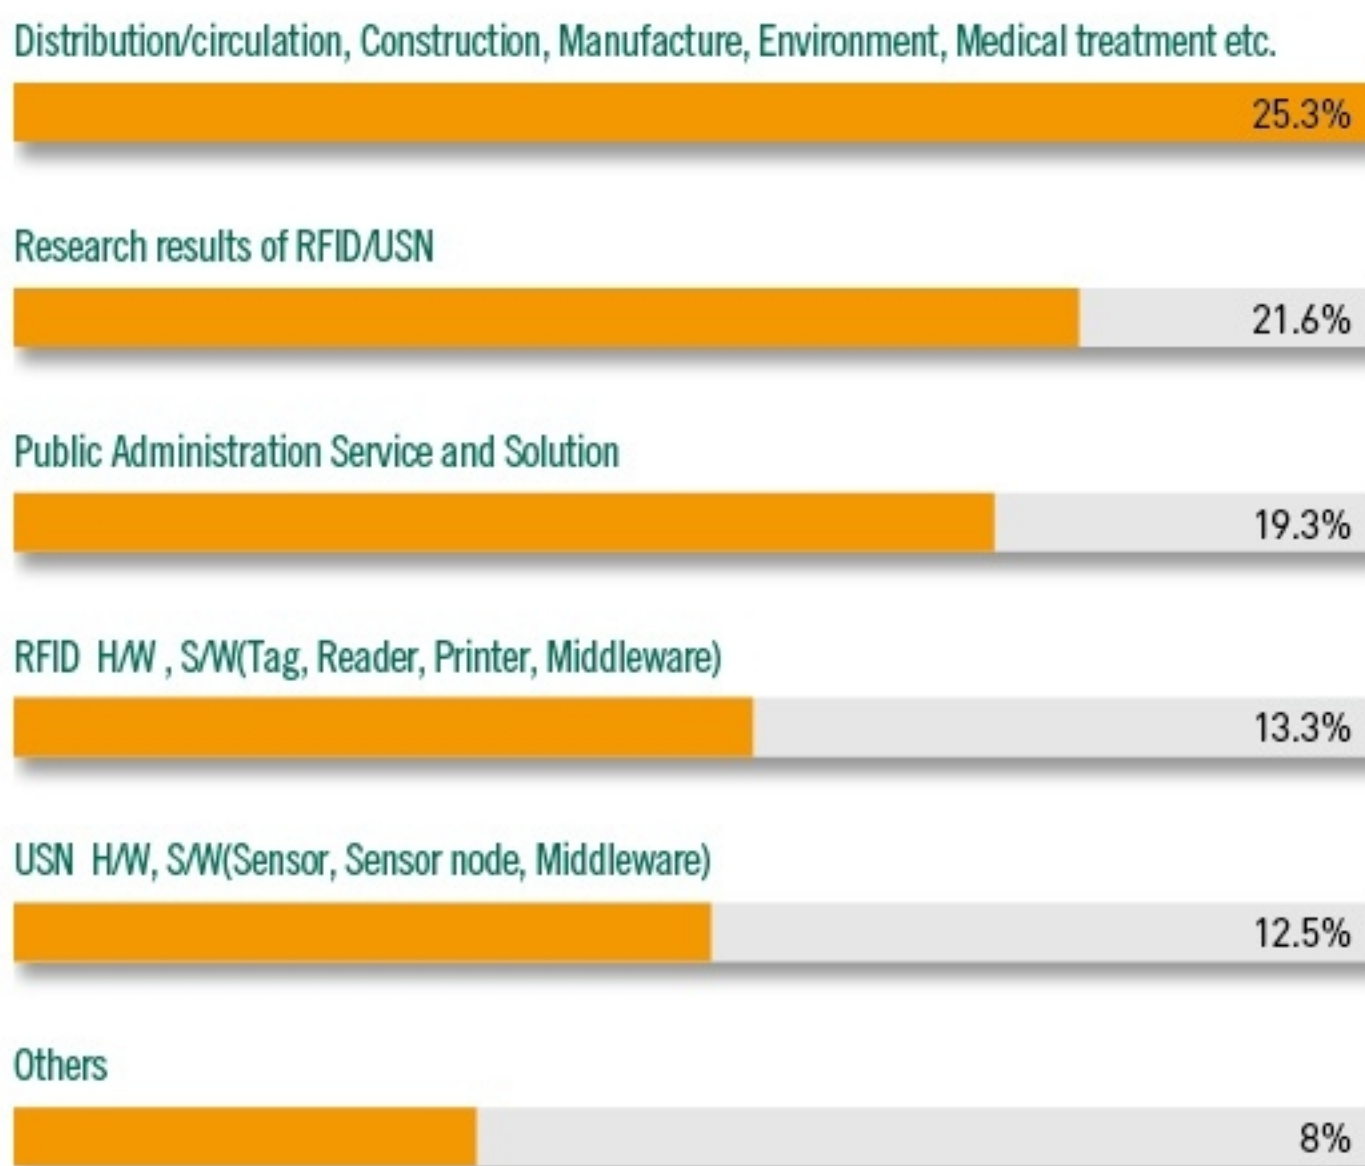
Distribution/circulation, Construction, Manufacture, Environment, Medical treatment etc.

25.3%

Research results of RFID/USN

21.6%

Public Administration Service and Solution

19.3%

RFID H/W , S/W(Tag, Reader, Printer, Middleware)

13.3%

USN H/W, S/W(Sensor, Sensor node, Middleware)

12.5%

Others

8%